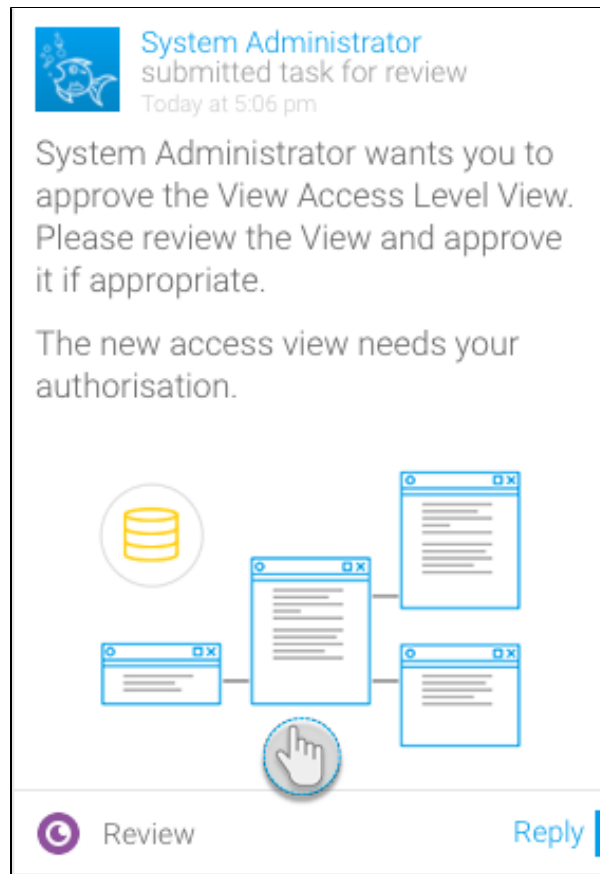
System Administrator
submitted task for review
Today at 5:06 pm

System Administrator wants you to approve the View Access Level View. Please review the View and approve it if appropriate.

The new access view needs your authorisation.

Review

Reply